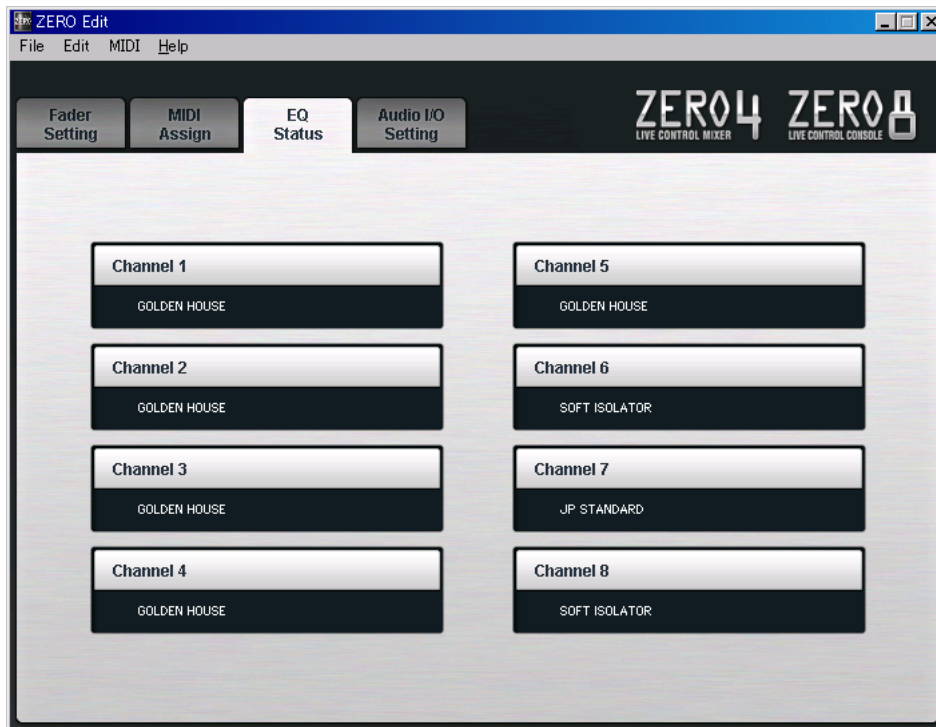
ZERO Edit

File Edit MIDI Help

Fader Setting

MIDI Assign

EQ Status

Audio I/O Setting

ZERO4 LIVE CONTROL MIXER

ZERO8 LIVE CONTROL CONSOLE

Channel 1

GOLDEN HOUSE

Channel 2

GOLDEN HOUSE

Channel 3

GOLDEN HOUSE

Channel 4

GOLDEN HOUSE

Channel 5

GOLDEN HOUSE

Channel 6

SOFT ISOLATOR

Channel 7

JP STANDARD

Channel 8

SOFT ISOLATOR